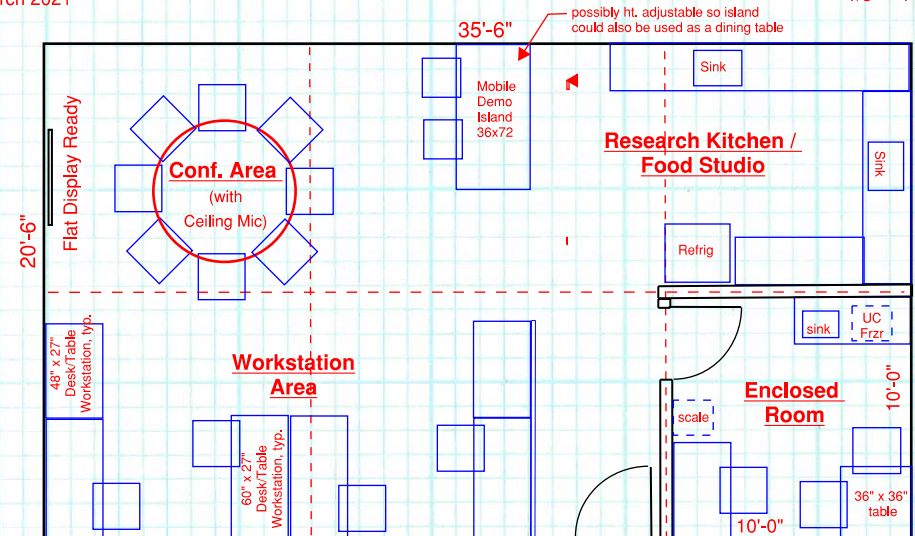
rch 2021

35'-6"

possibly ht. adjustable so island could also be used as a dining table

Flat Display Ready

20'-6"

Conf. Area

(with Ceiling Mic)

Mobile Demo Island 36x72

Sink

Research Kitchen / Food Studio

Sink

Refrig

UC Frzr

sink

48" x 27" Desk/Table Workstation, typ.

Workstation Area

60" x 27" Desk/Table Workstation, typ.

scale

Enclosed Room

10'-0"

36" x 36" table

10'-0"